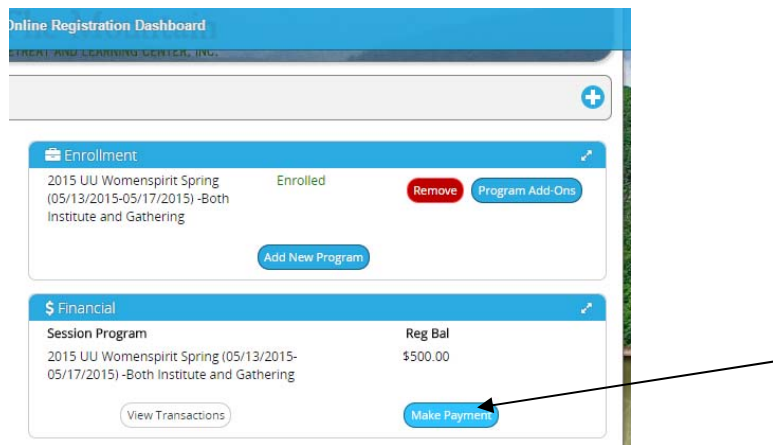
Online Registration Dashboard

ETREAT AND LEARNING CENTER, INC.

Enrollment

2015 UU Womenspirit Spring (05/13/2015-05/17/2015) -Both Institute and Gathering

Enrolled

Remove

Program Add-Ons

Add New Program

$ Financial

Session Program

Reg Bal

2015 UU Womenspirit Spring (05/13/2015-05/17/2015) -Both Institute and Gathering

$500.00

View Transactions

Make Payment